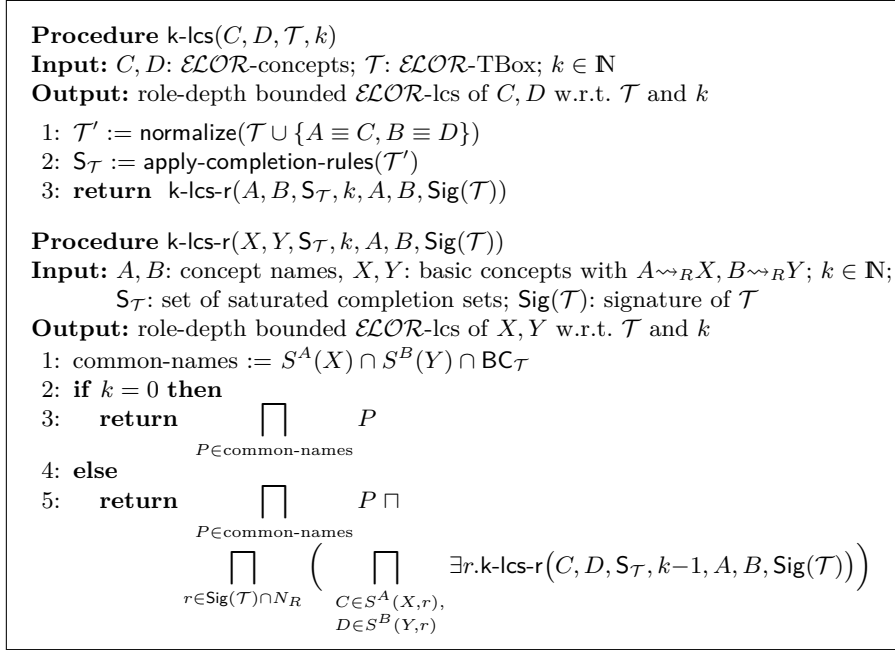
**Procedure** k-lcs$(C, D, \mathcal{T}, k)$
**Input:** $C, D$: $\mathcal{ELOR}$-concepts; $\mathcal{T}$: $\mathcal{ELOR}$-TBox; $k \in \mathbb{N}$
**Output:** role-depth bounded $\mathcal{ELOR}$-lcs of $C, D$ w.r.t. $\mathcal{T}$ and $k$

1: $\mathcal{T}' :=$ normalize$(\mathcal{T} \cup \{A \equiv C, B \equiv D\})$
2: $\mathsf{S}_{\mathcal{T}} :=$ apply-completion-rules$(\mathcal{T}')$
3: **return** k-lcs-r$(A, B, \mathsf{S}_{\mathcal{T}}, k, A, B, \mathsf{Sig}(\mathcal{T}))$

**Procedure** k-lcs-r$(X, Y, \mathsf{S}_{\mathcal{T}}, k, A, B, \mathsf{Sig}(\mathcal{T}))$
**Input:** $A, B$: concept names, $X, Y$: basic concepts with $A \rightsquigarrow_R X, B \rightsquigarrow_R Y$; $k \in \mathbb{N}$; $\mathsf{S}_{\mathcal{T}}$: set of saturated completion sets; $\mathsf{Sig}(\mathcal{T})$: signature of $\mathcal{T}$
**Output:** role-depth bounded $\mathcal{ELOR}$-lcs of $X, Y$ w.r.t. $\mathcal{T}$ and $k$

1: common-names $:= S^A(X) \cap S^B(Y) \cap \mathsf{BC}_{\mathcal{T}}$
2: **if** $k = 0$ **then**
3: **return** $\bigsqcap_{P \in \text{common-names}} P$
4: **else**
5: **return** $\bigsqcap_{P \in \text{common-names}} P \sqcap \bigsqcap_{r \in \mathsf{Sig}(\mathcal{T}) \cap N_R} \left( \bigsqcap_{C \in S^A(X,r), D \in S^B(Y,r)} \exists r.\text{k-lcs-r}\big(C, D, \mathsf{S}_{\mathcal{T}}, k-1, A, B, \mathsf{Sig}(\mathcal{T})\big) \right)$